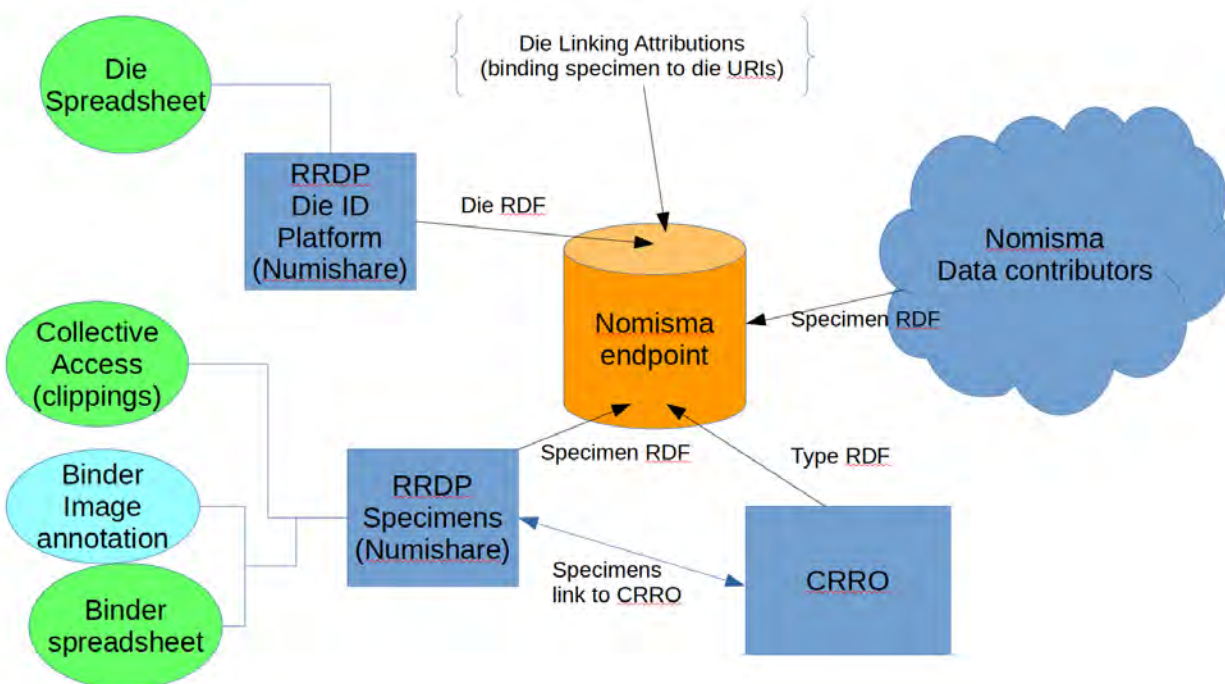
Die Spreadsheet

Die Linking Attributions (binding specimen to die URIs)

RRDP Die ID Platform (Numishare)

Die RDF

Nomisma endpoint

Nomisma Data contributors

Specimen RDF

Collective Access (clippings)

Binder Image annotation

Binder spreadsheet

Specimen RDF

Type RDF

RRDP Specimens (Numishare)

Specimens link to CRRO

CRRO